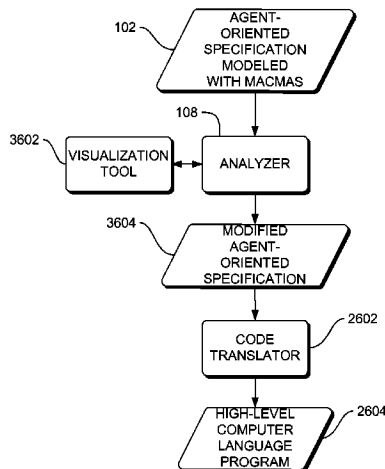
102

AGENT-ORIENTED SPECIFICATION MODELED WITH MACMAS

108

3602

VISUALIZATION TOOL

ANALYZER

3604

MODIFIED AGENT-ORIENTED SPECIFICATION

CODE TRANSLATOR

2602

HIGH-LEVEL COMPUTER LANGUAGE PROGRAM

2604